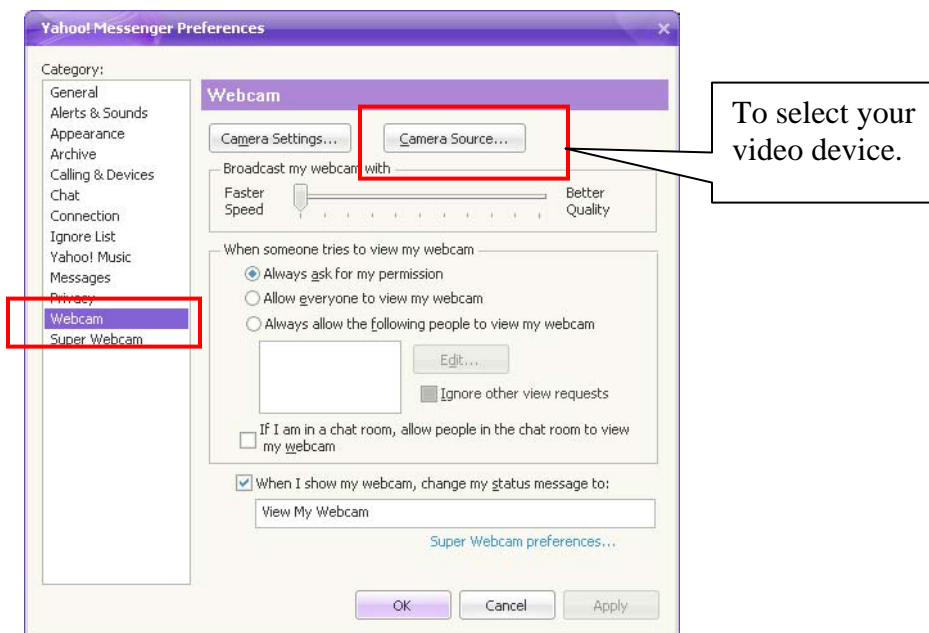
Yahoo! Messenger Preferences

Category:
General
Alerts & Sounds
Appearance
Archive
Calling & Devices
Chat
Connection
Ignore List
Yahoo! Music
Messages
Privacy
Webcam
Super Webcam

Webcam

Camera Settings...
Camera Source...

To select your video device.

Broadcast my webcam with
Faster Speed
Better Quality

When someone tries to view my webcam
Always ask for my permission
Allow everyone to view my webcam
Always allow the following people to view my webcam
Edit...
Ignore other view requests
If I am in a chat room, allow people in the chat room to view my webcam

When I show my webcam, change my status message to:
View My Webcam
Super Webcam preferences...

OK
Cancel
Apply